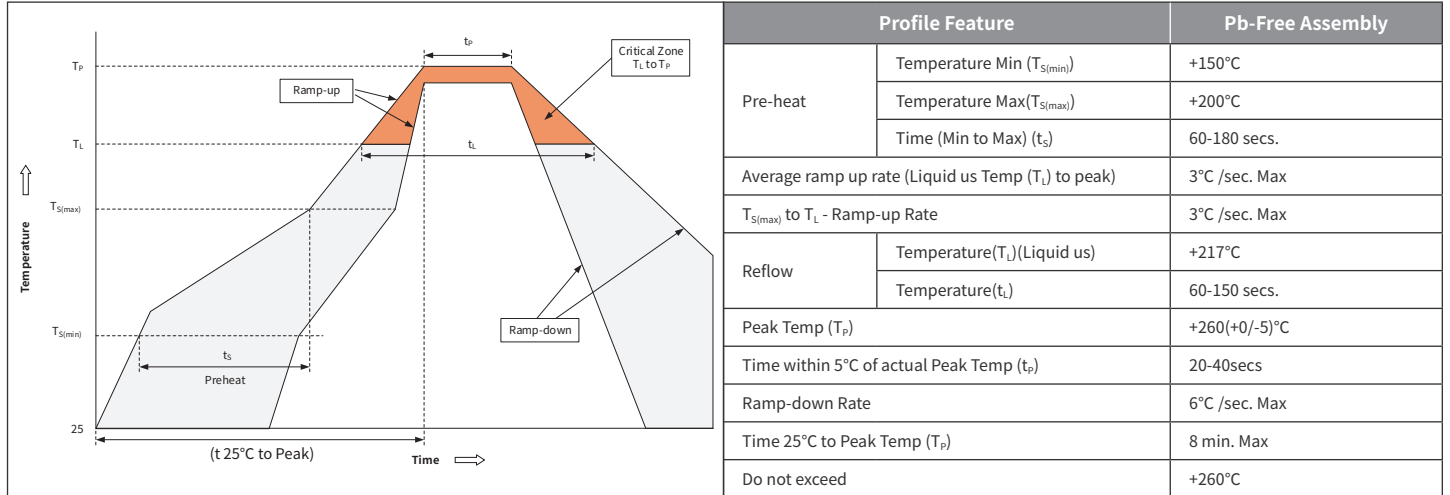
$T_P$

$t_P$

Critical Zone $T_L$ to $T_P$

Ramp-up

$T_L$

$t_L$

$T_{S(max)}$

Temperature

$T_{S(min)}$

$t_S$

Preheat

Ramp-down

25

(t 25°C to Peak)

Time

| Profile Feature | | Pb-Free Assembly |
|---|---|---|
| Pre-heat | Temperature Min ($T_{S(min)}$) | +150°C |
| | Temperature Max($T_{S(max)}$) | +200°C |
| | Time (Min to Max) ($t_S$) | 60-180 secs. |
| Average ramp up rate (Liquid us Temp ($T_L$) to peak) | | 3°C /sec. Max |
| $T_{S(max)}$ to $T_L$ - Ramp-up Rate | | 3°C /sec. Max |
| Reflow | Temperature($T_L$)(Liquid us) | +217°C |
| | Temperature($t_L$) | 60-150 secs. |
| Peak Temp ($T_P$) | | +260(+0/-5)°C |
| Time within 5°C of actual Peak Temp ($t_P$) | | 20-40secs |
| Ramp-down Rate | | 6°C /sec. Max |
| Time 25°C to Peak Temp ($T_P$) | | 8 min. Max |
| Do not exceed | | +260°C |